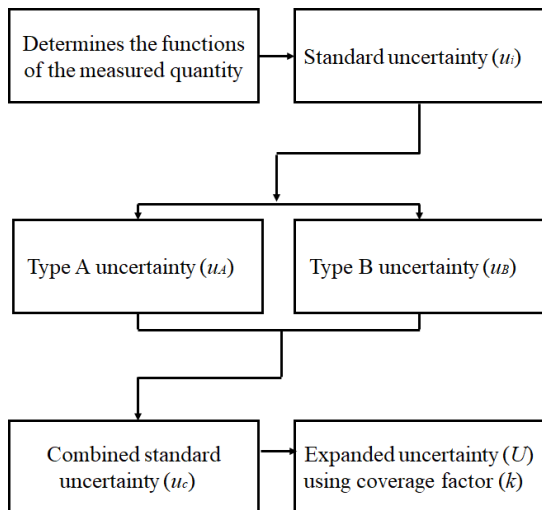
Determines the functions of the measured quantity

Standard uncertainty ($u_i$)

Type A uncertainty ($u_A$)

Type B uncertainty ($u_B$)

Combined standard uncertainty ($u_c$)

Expanded uncertainty ($U$) using coverage factor ($k$)